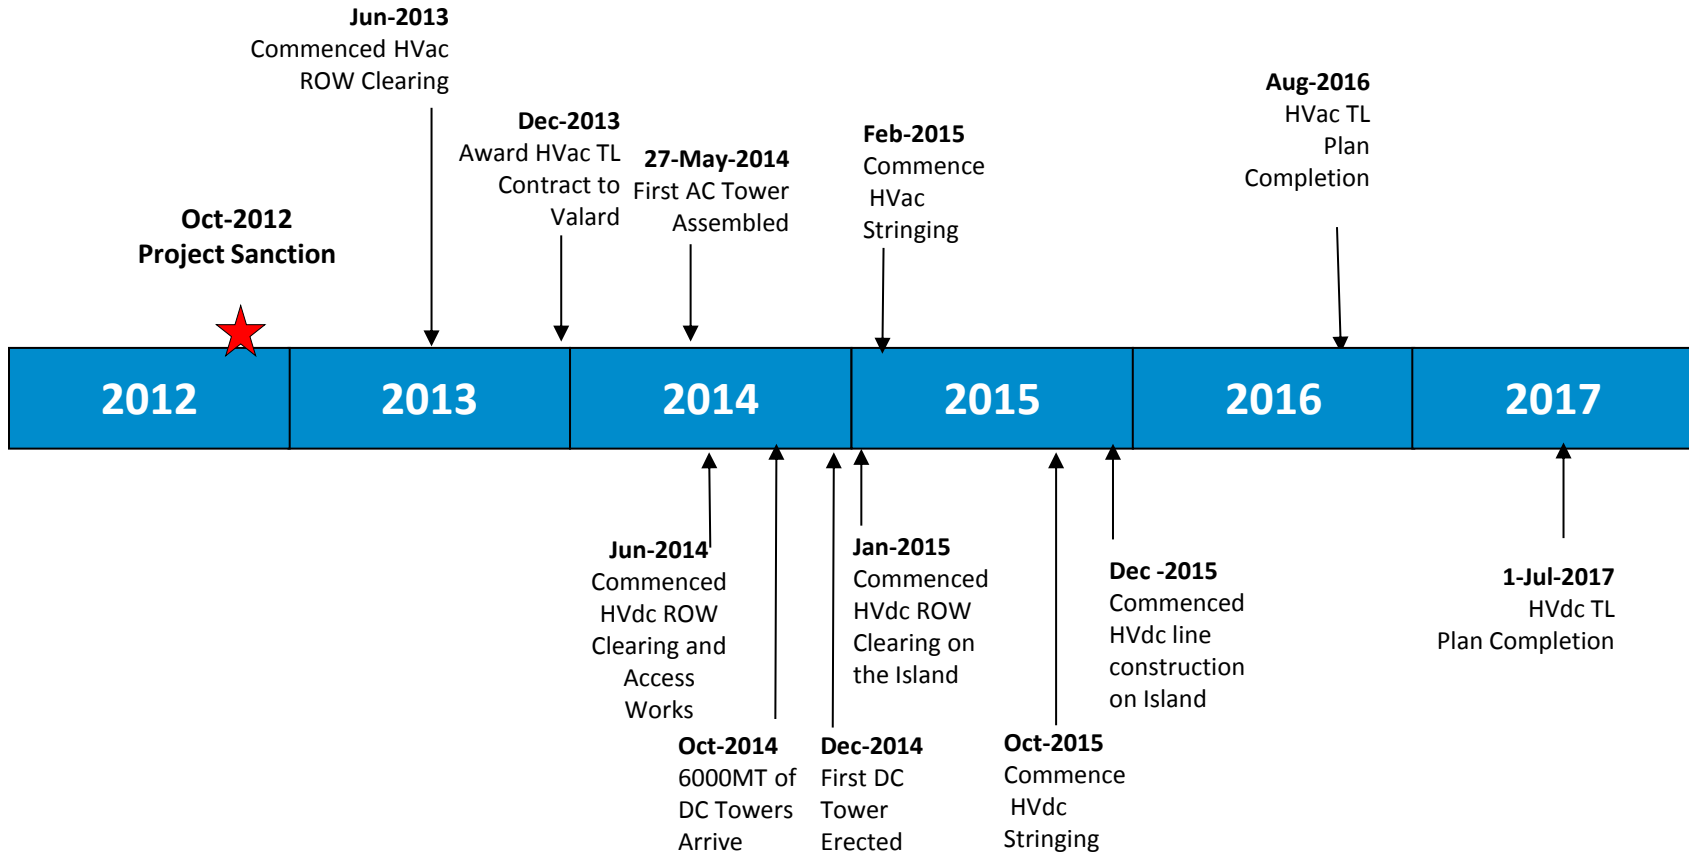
Jun-2013
Commenced HVac ROW Clearing

Dec-2013
Award HVac TL Contract to Valard

27-May-2014
First AC Tower Assembled

Feb-2015
Commence HVac Stringing

Aug-2016
HVac TL Plan Completion

Oct-2012
Project Sanction

2012

2013

2014

2015

2016

2017

Jun-2014
Commenced HVdc ROW Clearing and Access Works

Jan-2015
Commenced HVdc ROW Clearing on the Island

Dec -2015
Commenced HVdc line construction on Island

1-Jul-2017
HVdc TL Plan Completion

Oct-2014
6000MT of DC Towers Arrive

Dec-2014
First DC Tower Erected

Oct-2015
Commence HVdc Stringing